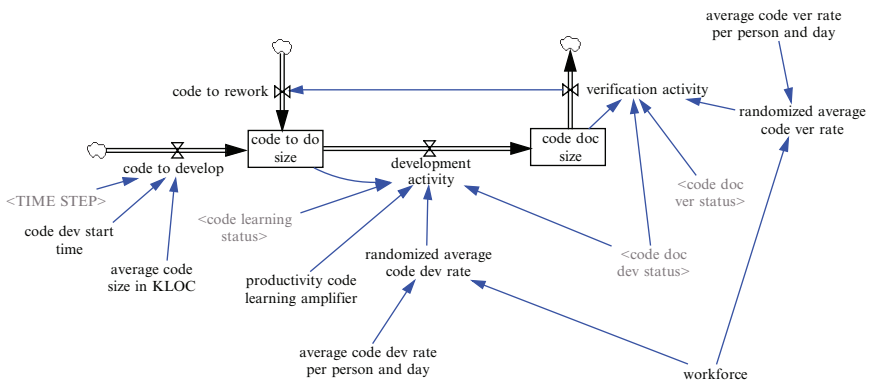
average code ver rate per person and day

code to rework

verification activity

randomized average code ver rate

code to do size

code doc size

code to develop

development activity

<TIME STEP>

<code doc ver status>

code dev start time

<code learning status>

average code size in KLOC

randomized average code dev rate

<code doc dev status>

productivity code learning amplifier

average code dev rate per person and day

workforce